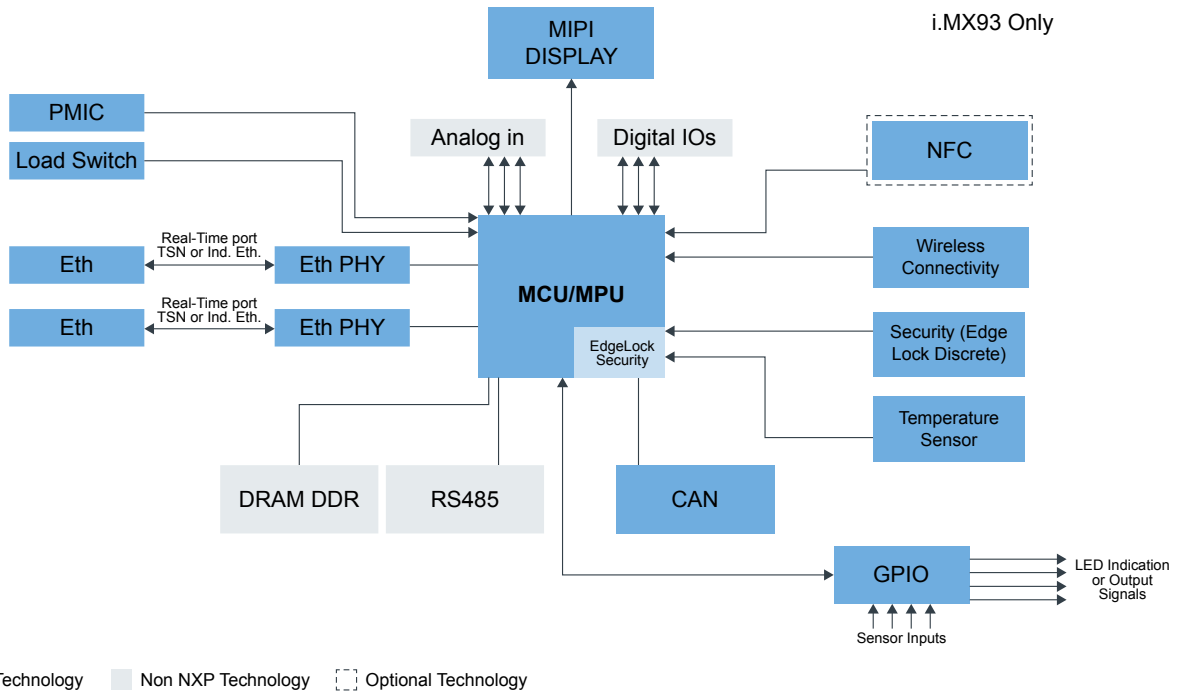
i.MX93 Only

MIPI DISPLAY

PMIC

Load Switch

Analog in

Digital IOs

NFC

Real-Time port TSN or Ind. Eth.

Eth

Eth PHY

MCU/MPU

Wireless Connectivity

Real-Time port TSN or Ind. Eth.

Eth

Eth PHY

EdgeLock Security

Security (Edge Lock Discrete)

Temperature Sensor

DRAM DDR

RS485

CAN

GPIO

LED Indication or Output Signals

Sensor Inputs

Technology

Non NXP Technology

Optional Technology